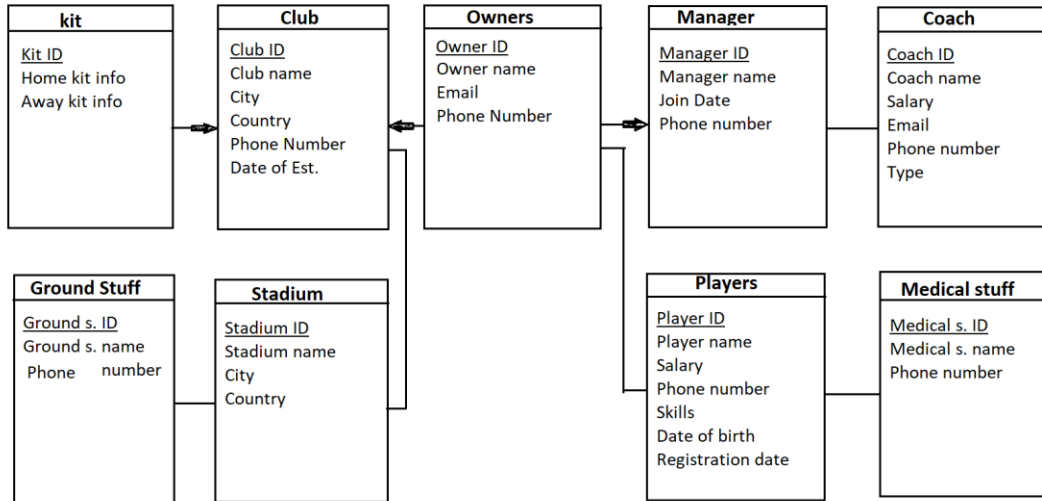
kit

Kit ID
Home kit info
Away kit info

Club

Club ID
Club name
City
Country
Phone Number
Date of Est.

Owners

Owner ID
Owner name
Email
Phone Number

Manager

Manager ID
Manager name
Join Date
Phone number

Coach

Coach ID
Coach name
Salary
Email
Phone number
Type

Ground Stuff

Ground s. ID
Ground s. name
Phone number

Stadium

Stadium ID
Stadium name
City
Country

Players

Player ID
Player name
Salary
Phone number
Skills
Date of birth
Registration date

Medical stuff

Medical s. ID
Medical s. name
Phone number